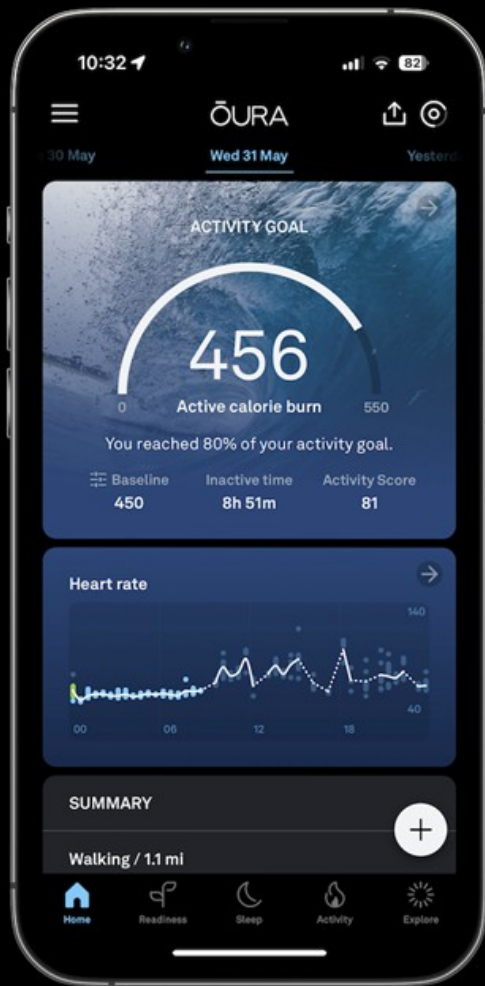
10:32

82

ŌURA

30 May

Wed 31 May

Yesterd

ACTIVITY GOAL

456

0

Active calorie burn

550

You reached 80% of your activity goal.

Baseline
450

Inactive time
8h 51m

Activity Score
81

Heart rate

140

40

00

06

12

18

SUMMARY

Walking / 1.1 mi

+

Home

Readiness

Sleep

Activity

Explore